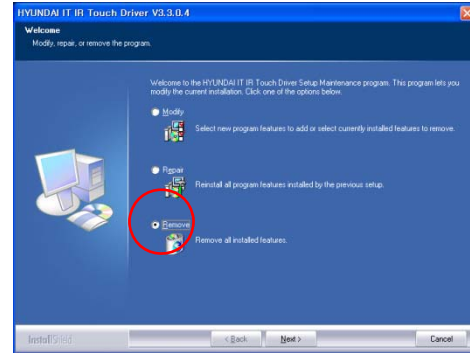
HYUNDAI IT IR Touch Driver V3.3.0.4

Welcome

Modify, repair, or remove the program.

Welcome to the HYUNDAI IT IR Touch Driver Setup Maintenance program. This program lets you modify the current installation. Click one of the options below.

Modify

Select new program features to add or select currently installed features to remove.

Repair

Reinstall all program features installed by the previous setup.

Remove

Remove all installed features.

InstallShield

< Back

Next >

Cancel